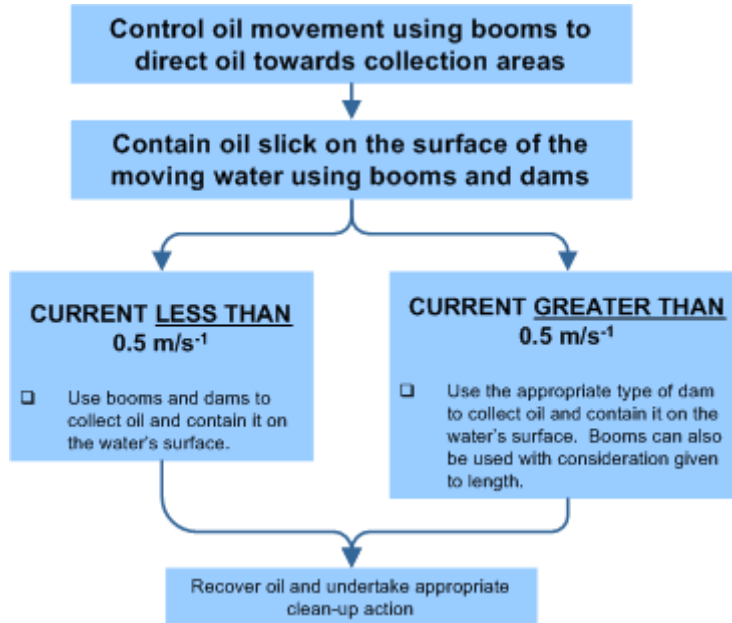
Control oil movement using booms to direct oil towards collection areas

Contain oil slick on the surface of the moving water using booms and dams

CURRENT LESS THAN 0.5 m/s$^{-1}$

❑ Use booms and dams to collect oil and contain it on the water's surface.

CURRENT GREATER THAN 0.5 m/s$^{-1}$

❑ Use the appropriate type of dam to collect oil and contain it on the water's surface. Booms can also be used with consideration given to length.

Recover oil and undertake appropriate clean-up action